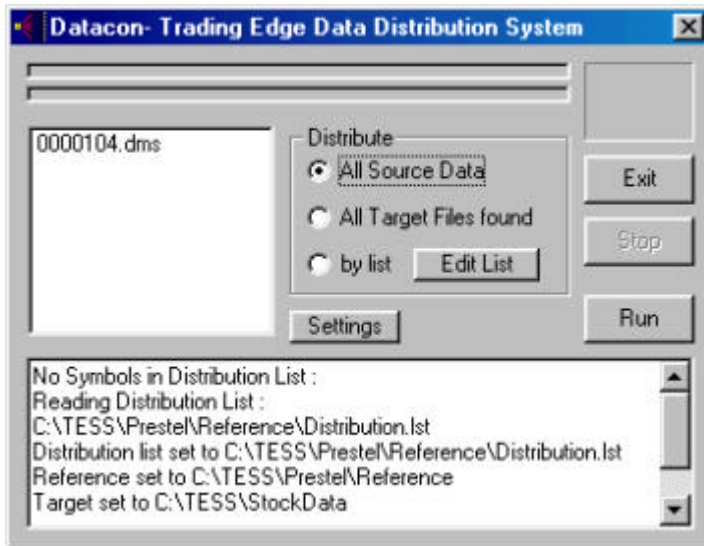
Datacon- Trading Edge Data Distribution System

0000104.dms

Distribute

All Source Data

All Target Files found

by list

Edit List

Settings

Exit

Stop

Run

No Symbols in Distribution List :
Reading Distribution List :
C:\TESS\Prestel\Reference\Distribution.lst
Distribution list set to C:\TESS\Prestel\Reference\Distribution.lst
Reference set to C:\TESS\Prestel\Reference
Target set to C:\TESS\StockData